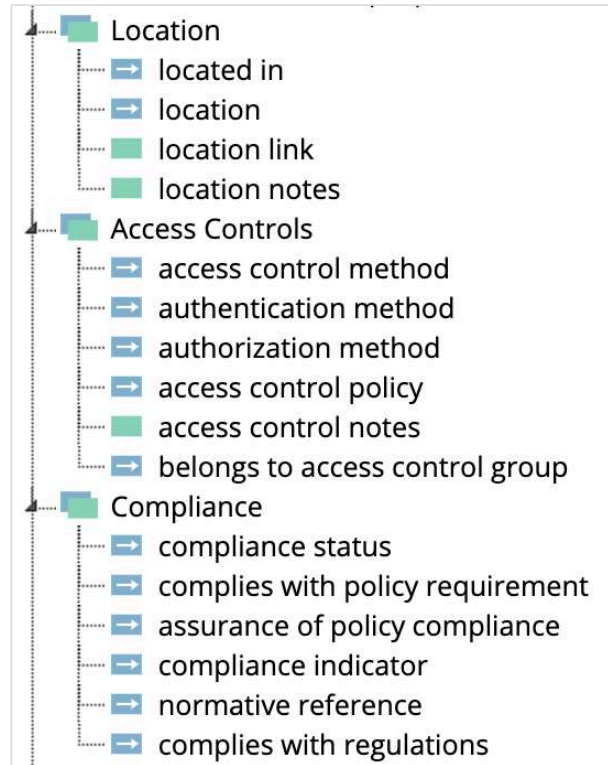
Location
located in
location
location link
location notes
Access Controls
access control method
authentication method
authorization method
access control policy
access control notes
belongs to access control group
Compliance
compliance status
complies with policy requirement
assurance of policy compliance
compliance indicator
normative reference
complies with regulations